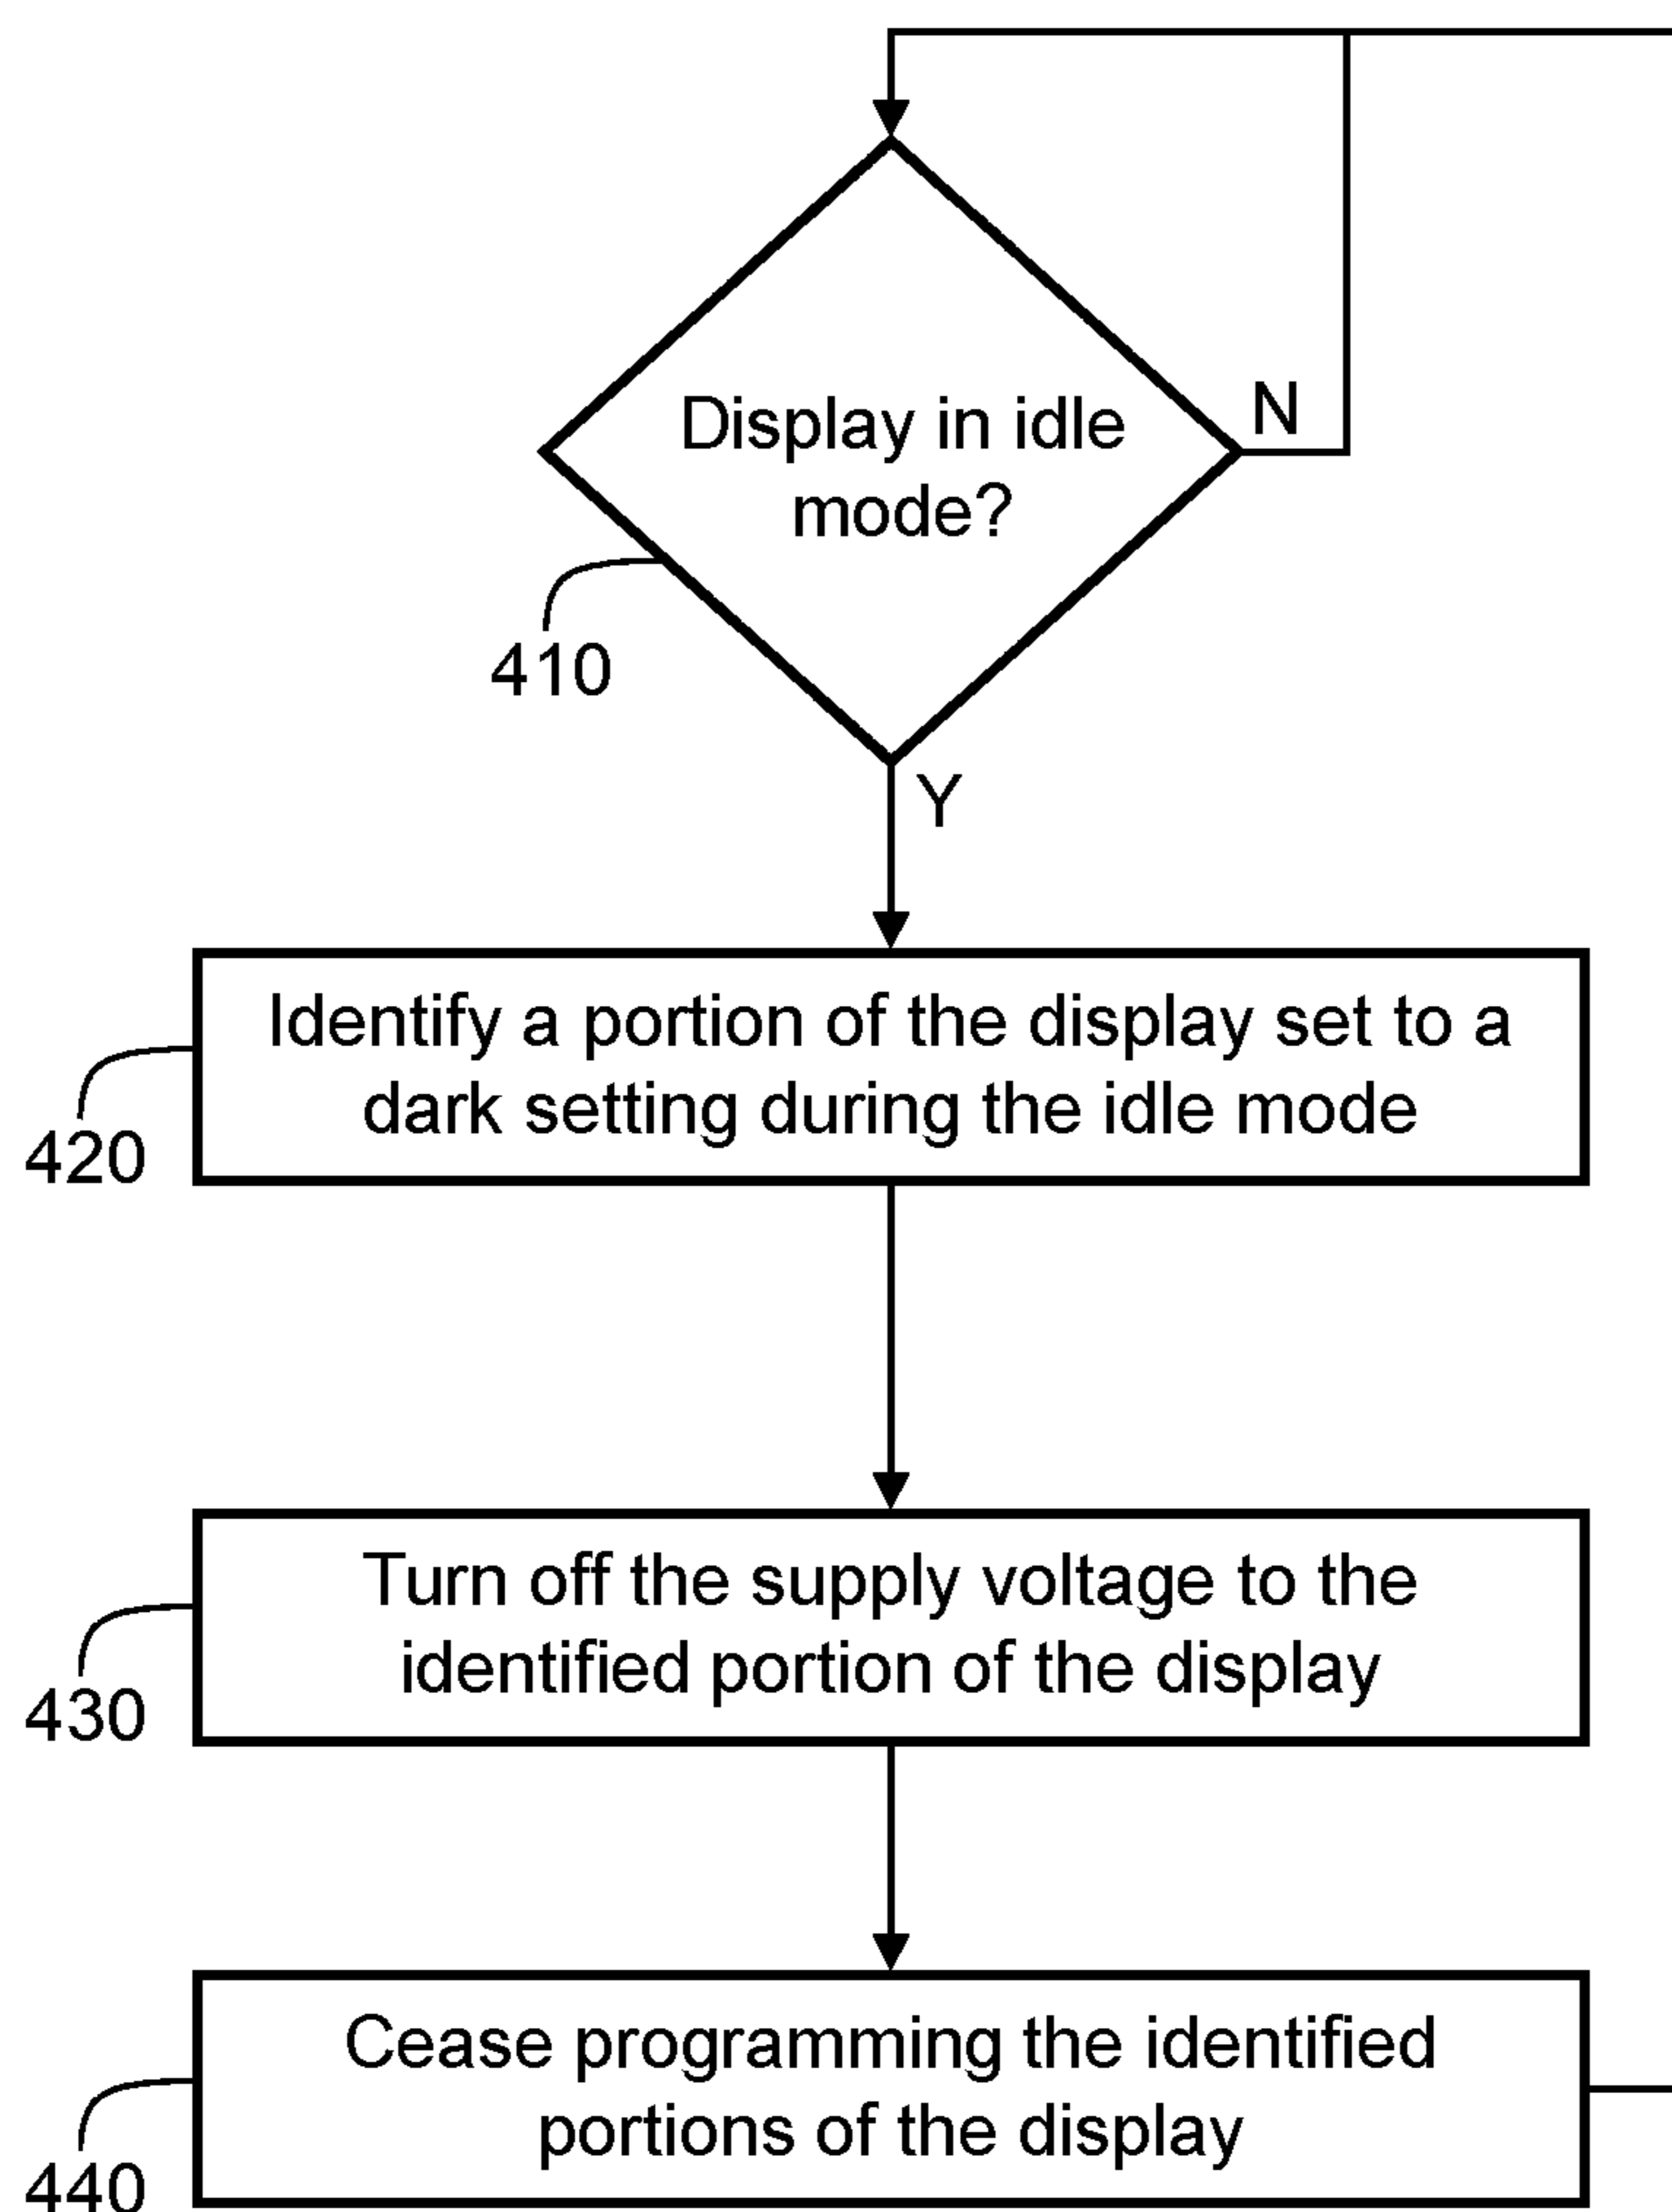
Display in idle mode?

N

410

Y

Identify a portion of the display set to a dark setting during the idle mode

420

Turn off the supply voltage to the identified portion of the display

430

Cease programming the identified portions of the display

440